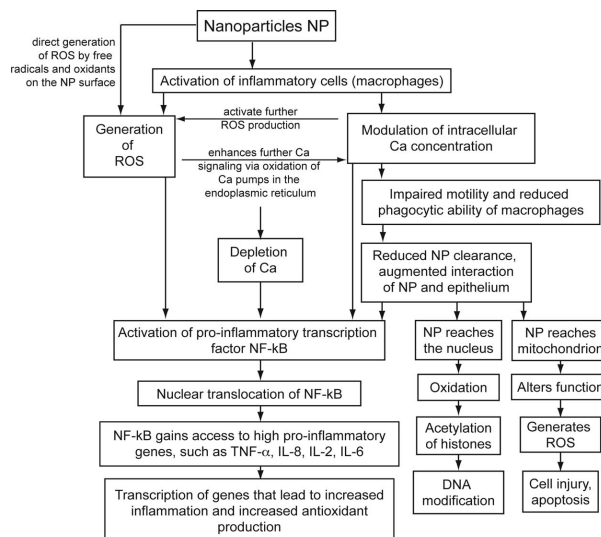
Nanoparticles NP

direct generation of ROS by free radicals and oxidants on the NP surface

Activation of inflammatory cells (macrophages)

activate further ROS production

Generation of ROS

Modulation of intracellular Ca concentration

enhances further Ca signaling via oxidation of Ca pumps in the endoplasmic reticulum

Impaired motility and reduced phagocytic ability of macrophages

Depletion of Ca

Reduced NP clearance, augmented interaction of NP and epithelium

Activation of pro-inflammatory transcription factor NF-kB

NP reaches the nucleus

NP reaches mitochondrion

Nuclear translocation of NF-kB

Oxidation

Alters function

NF-kB gains access to high pro-inflammatory genes, such as TNF-$\alpha$, IL-8, IL-2, IL-6

Acetylation of histones

Generates ROS

Transcription of genes that lead to increased inflammation and increased antioxidant production

DNA modification

Cell injury, apoptosis